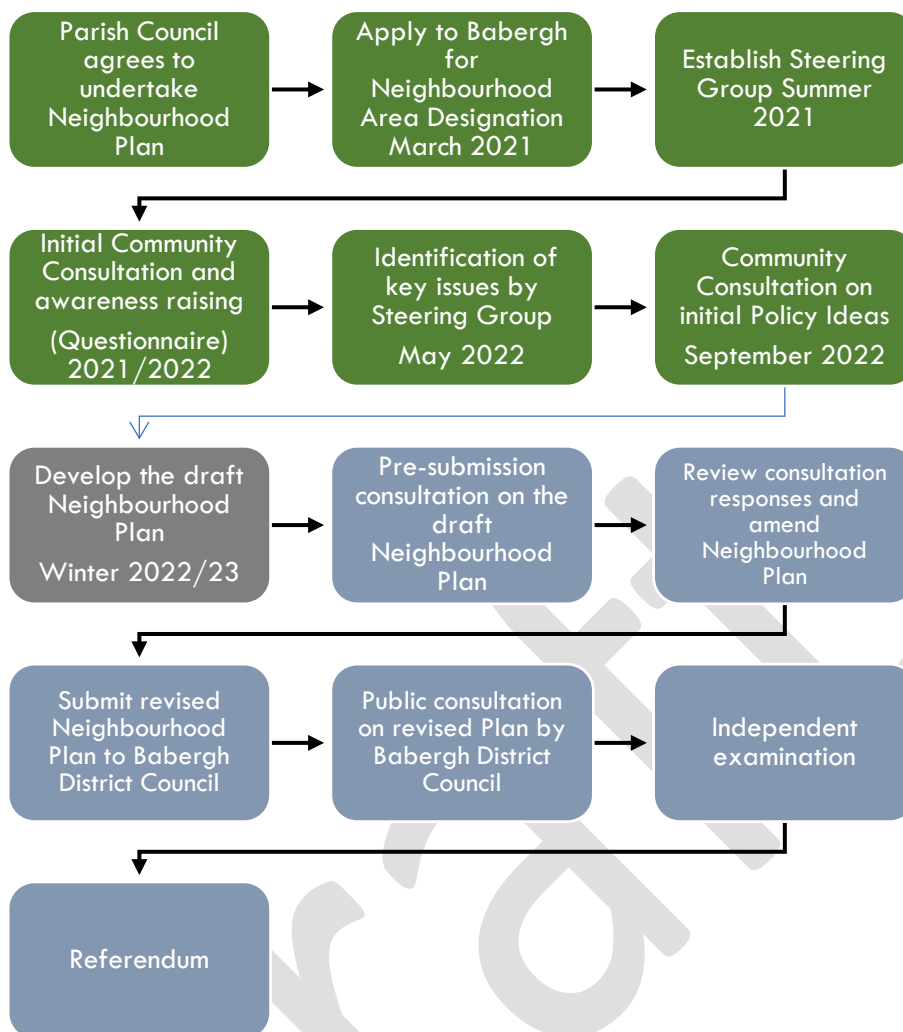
Parish Council agrees to undertake Neighbourhood Plan

Apply to Babergh for Neighbourhood Area Designation March 2021

Establish Steering Group Summer 2021

Initial Community Consultation and awareness raising (Questionnaire) 2021/2022

Identification of key issues by Steering Group May 2022

Community Consultation on initial Policy Ideas September 2022

Develop the draft Neighbourhood Plan Winter 2022/23

Pre-submission consultation on the draft Neighbourhood Plan

Review consultation responses and amend Neighbourhood Plan

Submit revised Neighbourhood Plan to Babergh District Council

Public consultation on revised Plan by Babergh District Council

Independent examination

Referendum